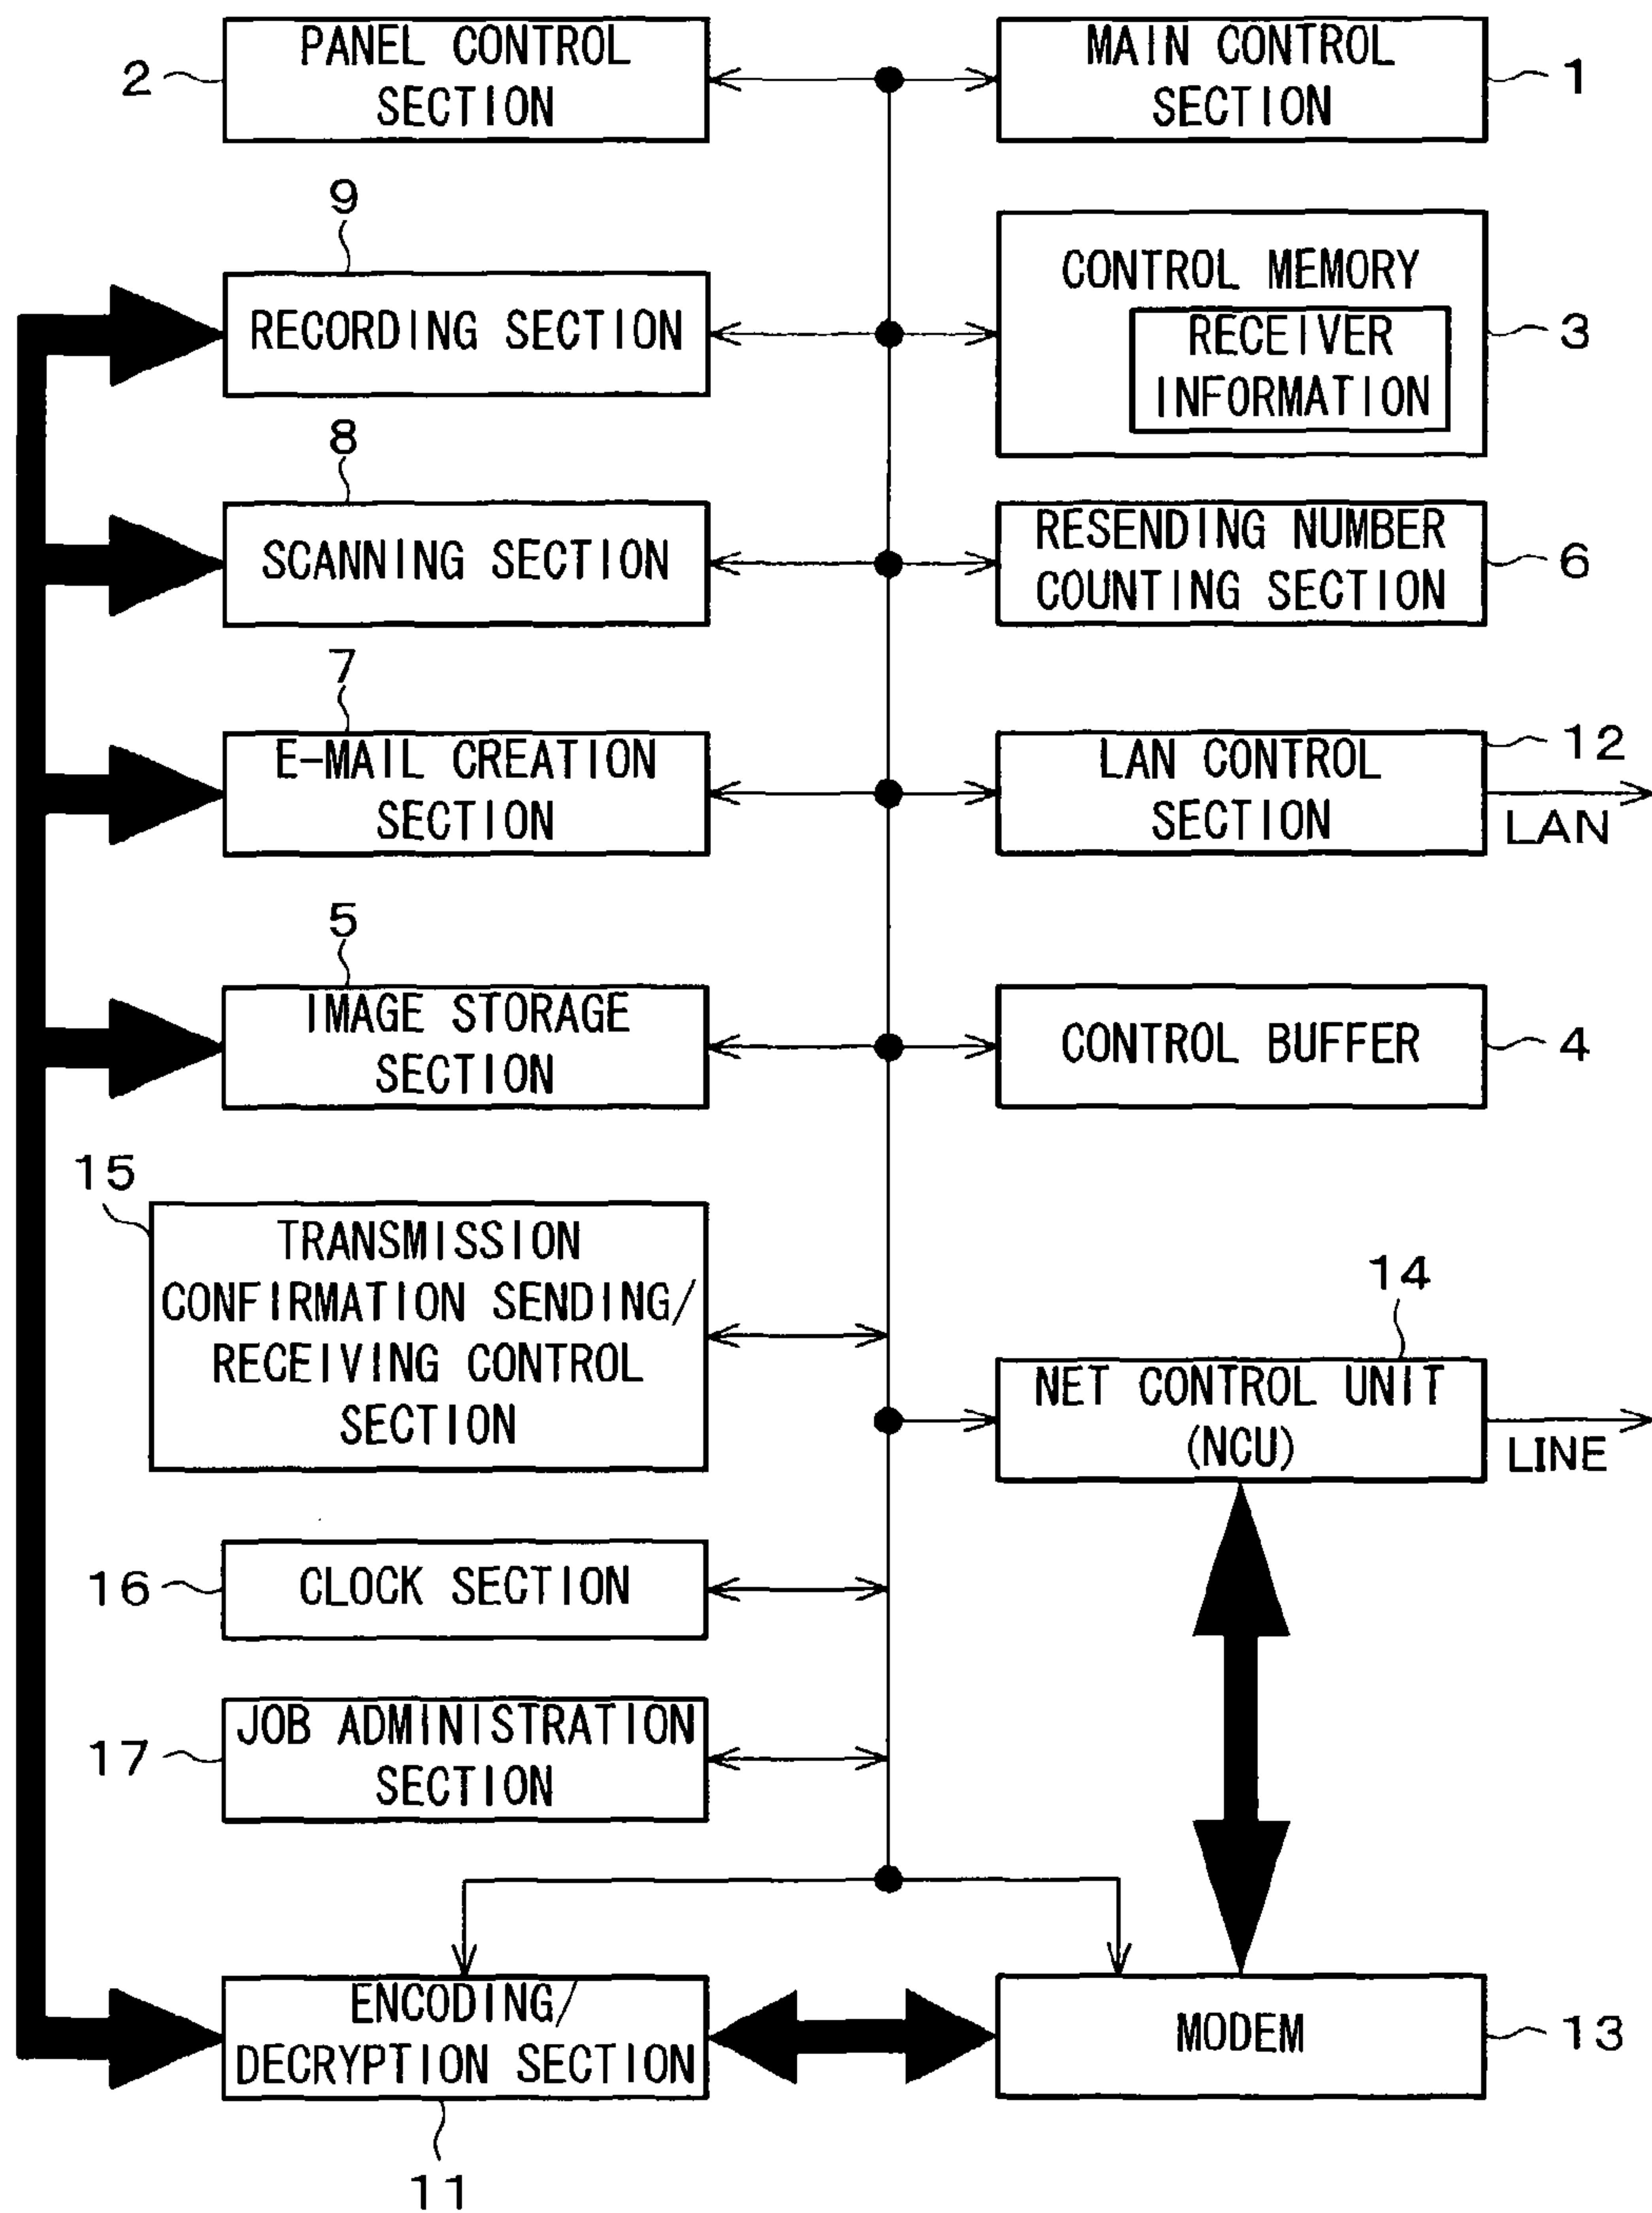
2 PANEL CONTROL SECTION

MAIN CONTROL SECTION 1

9

RECORDING SECTION

CONTROL MEMORY
RECEIVER INFORMATION 3

8

SCANNING SECTION

RESENDING NUMBER COUNTING SECTION 6

7

E-MAIL CREATION SECTION

LAN CONTROL SECTION 12

LAN

5

IMAGE STORAGE SECTION

CONTROL BUFFER 4

15

TRANSMISSION CONFIRMATION SENDING/ RECEIVING CONTROL SECTION

14

NET CONTROL UNIT (NCU)

LINE

16 CLOCK SECTION

17 JOB ADMINISTRATION SECTION

ENCODING/ DECRYPTION SECTION

MODEM 13

11